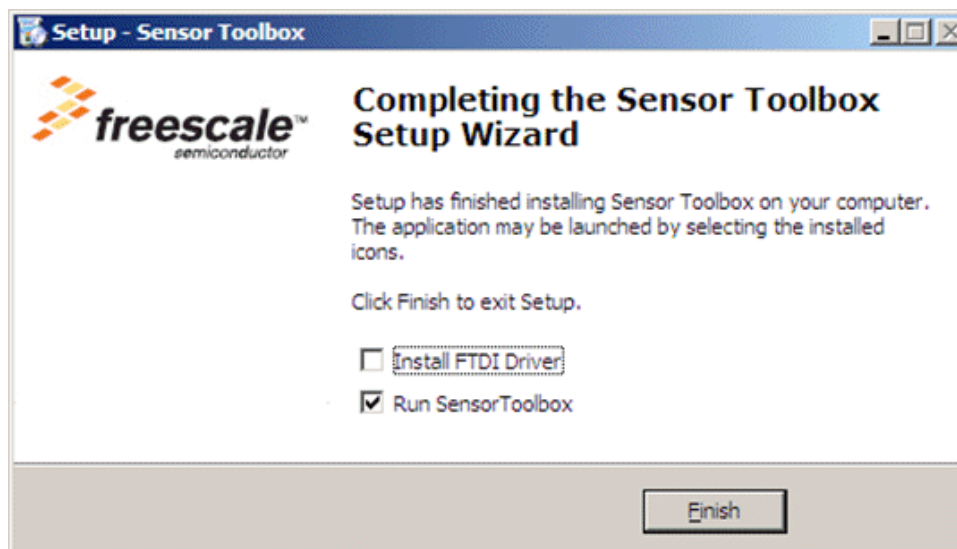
Setup - Sensor Toolbox

freescale™
semiconductor

Completing the Sensor Toolbox Setup Wizard

Setup has finished installing Sensor Toolbox on your computer. The application may be launched by selecting the installed icons.

Click Finish to exit Setup.

Install FTDI Driver

Run SensorToolbox

Finish